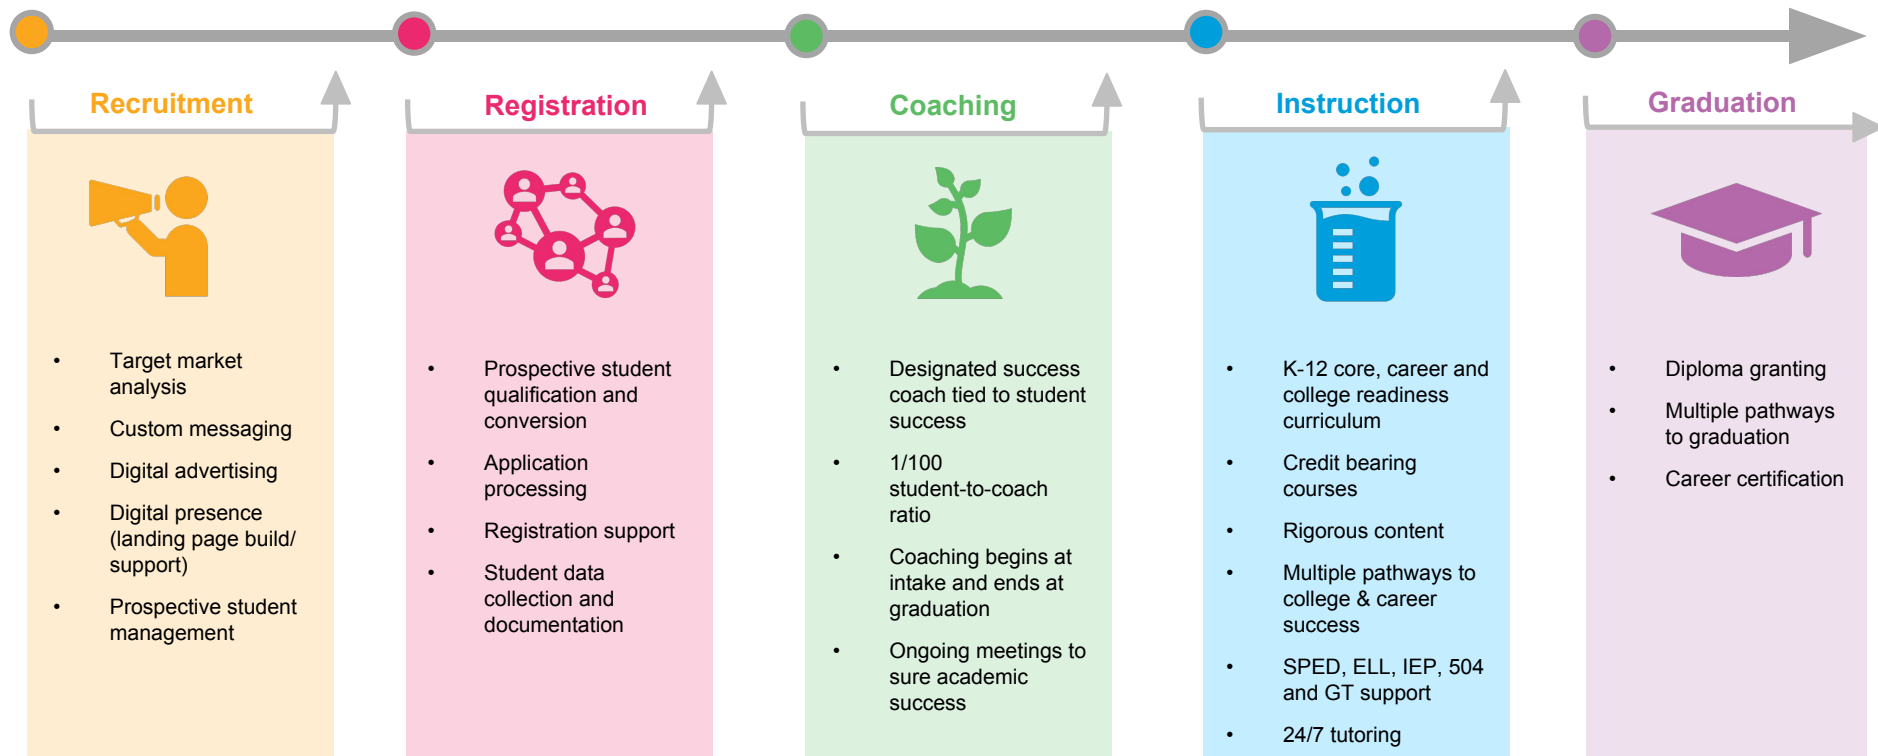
Recruitment

• Target market analysis
• Custom messaging
• Digital advertising
• Digital presence (landing page build/ support)
• Prospective student management

Registration

• Prospective student qualification and conversion
• Application processing
• Registration support
• Student data collection and documentation

Coaching

• Designated success coach tied to student success
• 1/100 student-to-coach ratio
• Coaching begins at intake and ends at graduation
• Ongoing meetings to sure academic success

Instruction

• K-12 core, career and college readiness curriculum
• Credit bearing courses
• Rigorous content
• Multiple pathways to college & career success
• SPED, ELL, IEP, 504 and GT support
• 24/7 tutoring

Graduation

• Diploma granting
• Multiple pathways to graduation
• Career certification